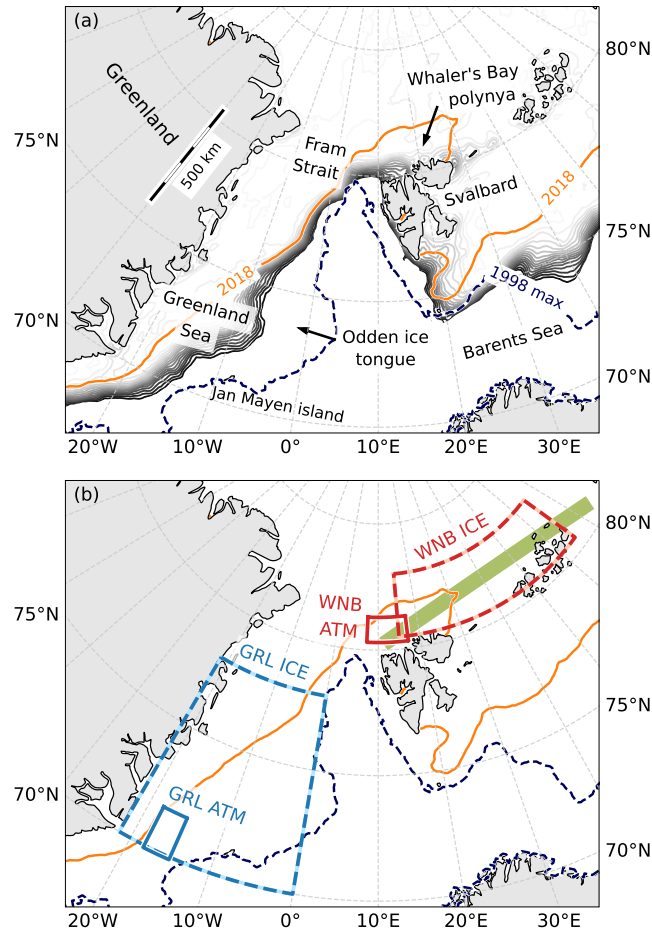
(a)

Greenland

500 km

Whaler's Bay polynya

Fram Strait

Svalbard

2018

2018

Greenland Sea

Odden ice tongue

1998 max

Barents Sea

Jan Mayen island

75°N

70°N

80°N

75°N

70°N

20°W 10°W 0° 10°E 20°E 30°E

(b)

WNB ICE

WNB ATM

GRL ICE

GRL ATM

75°N

70°N

80°N

75°N

70°N

20°W 10°W 0° 10°E 20°E 30°E